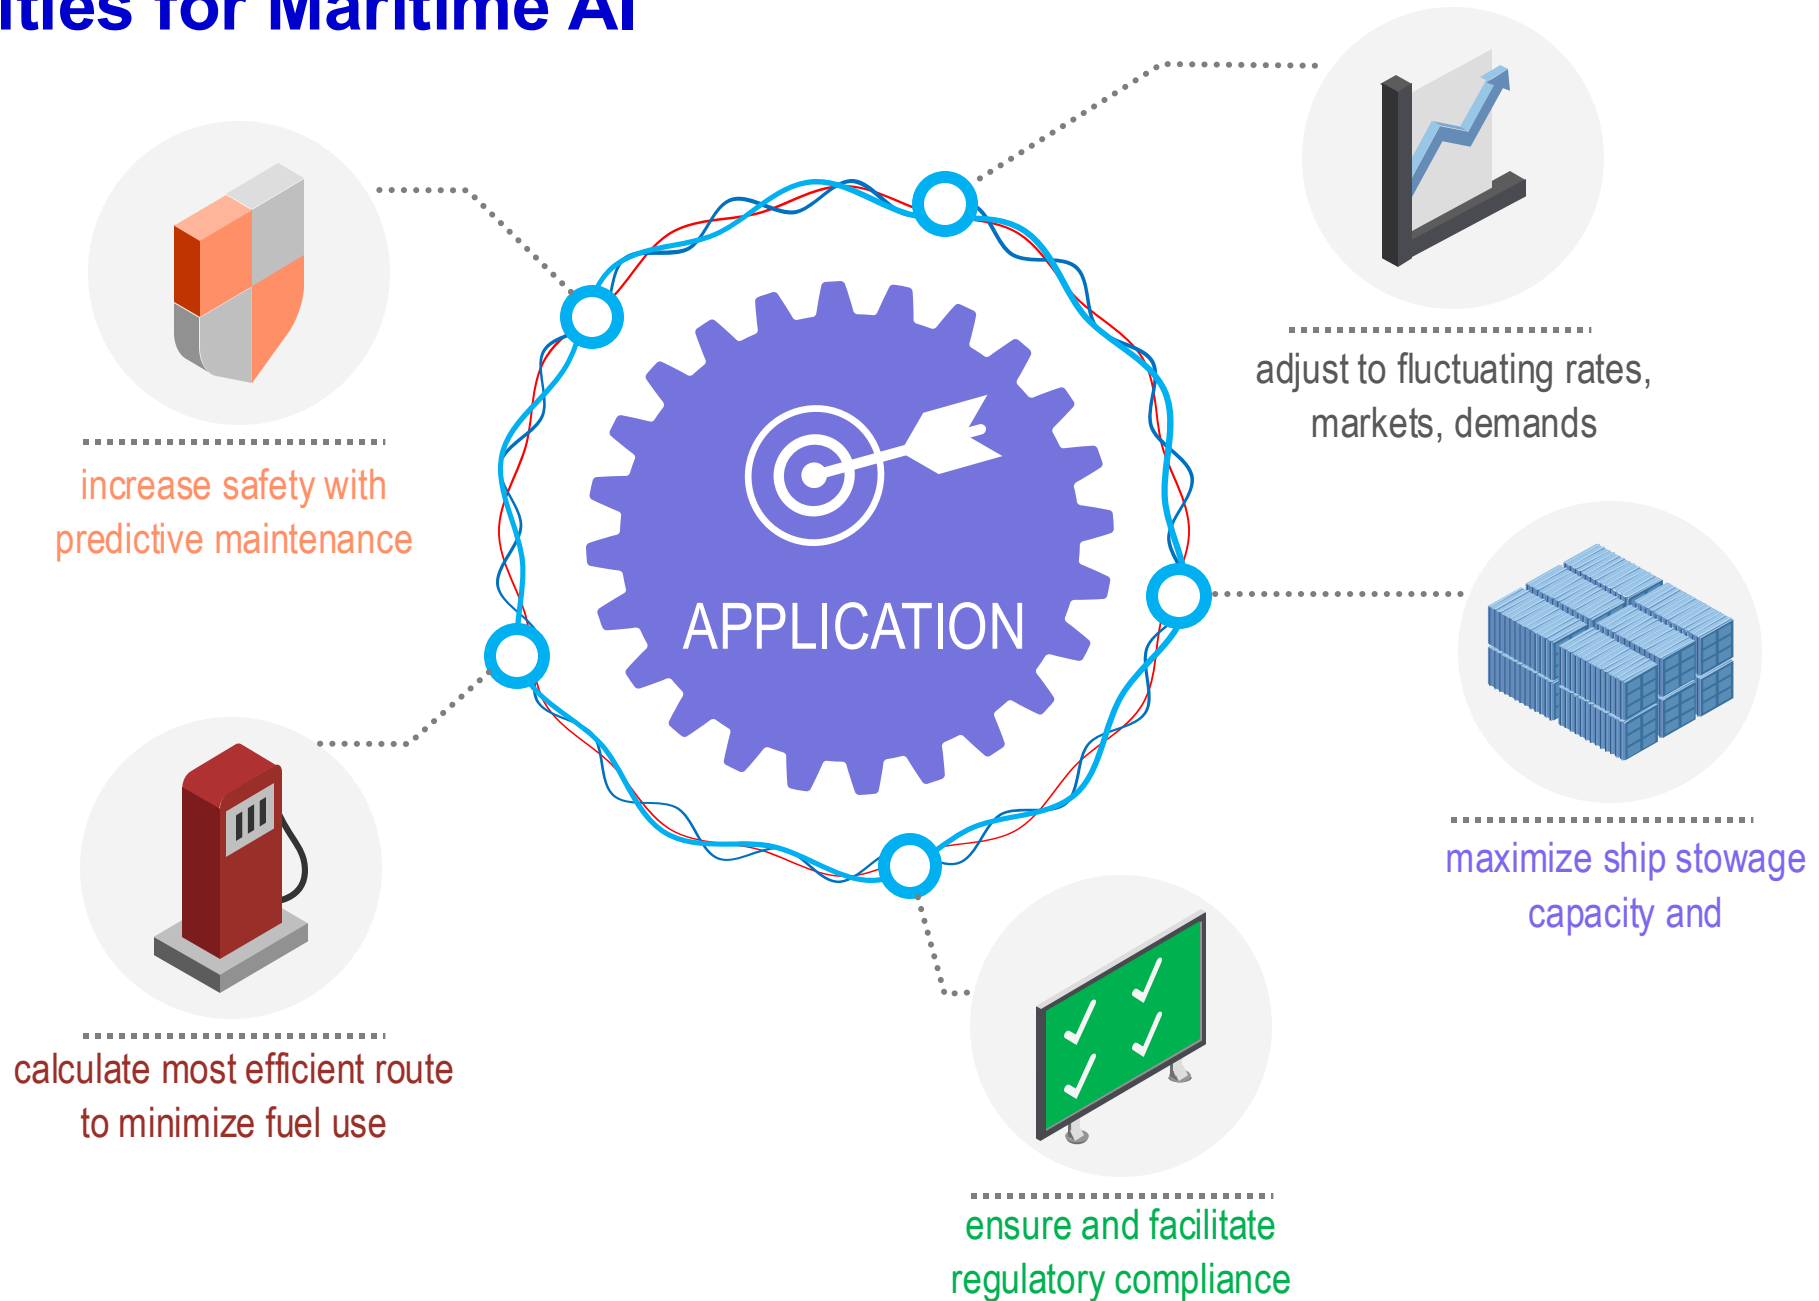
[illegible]ities for Maritime AI

increase safety with predictive maintenance

adjust to fluctuating rates, markets, demands

APPLICATION

maximize ship stowage capacity and

calculate most efficient route to minimize fuel use

ensure and facilitate regulatory compliance